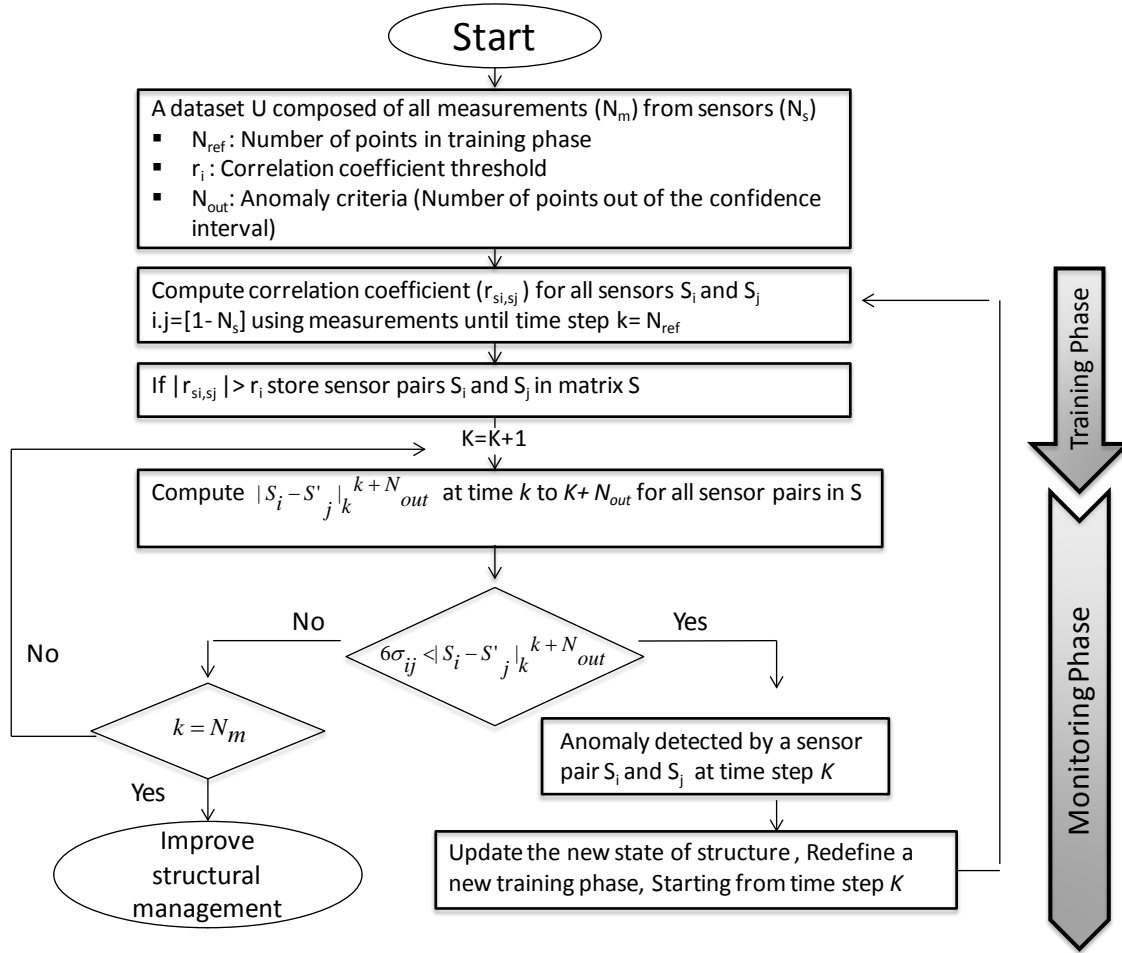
Start

A dataset U composed of all measurements ($N_m$) from sensors ($N_s$)
▪ $N_{ref}$: Number of points in training phase
▪ $r_i$: Correlation coefficient threshold
▪ $N_{out}$: Anomaly criteria (Number of points out of the confidence interval)

Compute correlation coefficient ($r_{si,sj}$) for all sensors $S_i$ and $S_j$ i.j=[1- $N_s$] using measurements until time step k= $N_{ref}$

If $|r_{si,sj}| > r_i$ store sensor pairs $S_i$ and $S_j$ in matrix S

K=K+1

Compute $|S_i - S'_j|_k^{k+N_{out}}$ at time *k* to *K+ $N_{out}$* for all sensor pairs in S

No

$6\sigma_{ij} < |S_i - S'_j|_k^{k+N_{out}}$

Yes

No

$k = N_m$

Yes

Improve structural management

Anomaly detected by a sensor pair $S_i$ and $S_j$ at time step *K*

Update the new state of structure , Redefine a new training phase, Starting from time step *K*

Training Phase

Monitoring Phase